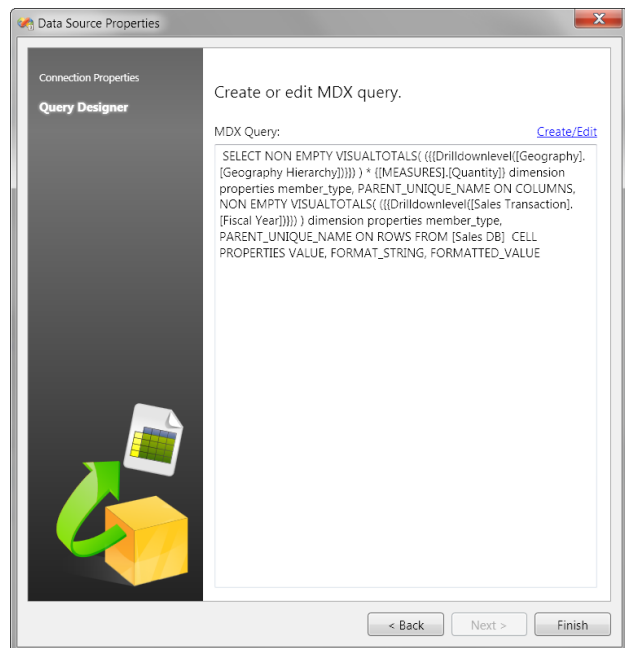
Data Source Properties

Connection Properties

Query Designer

Create or edit MDX query.

MDX Query:

Create/Edit

SELECT NON EMPTY VISUALTOTALS( ({{Drilldownlevel([Geography].[Geography Hierarchy])}}) ) * {[MEASURES].[Quantity]} dimension properties member_type, PARENT_UNIQUE_NAME ON COLUMNS, NON EMPTY VISUALTOTALS( ({{Drilldownlevel([Sales Transaction].[Fiscal Year])}}) ) dimension properties member_type, PARENT_UNIQUE_NAME ON ROWS FROM [Sales DB] CELL PROPERTIES VALUE, FORMAT_STRING, FORMATTED_VALUE

< Back

Next >

Finish